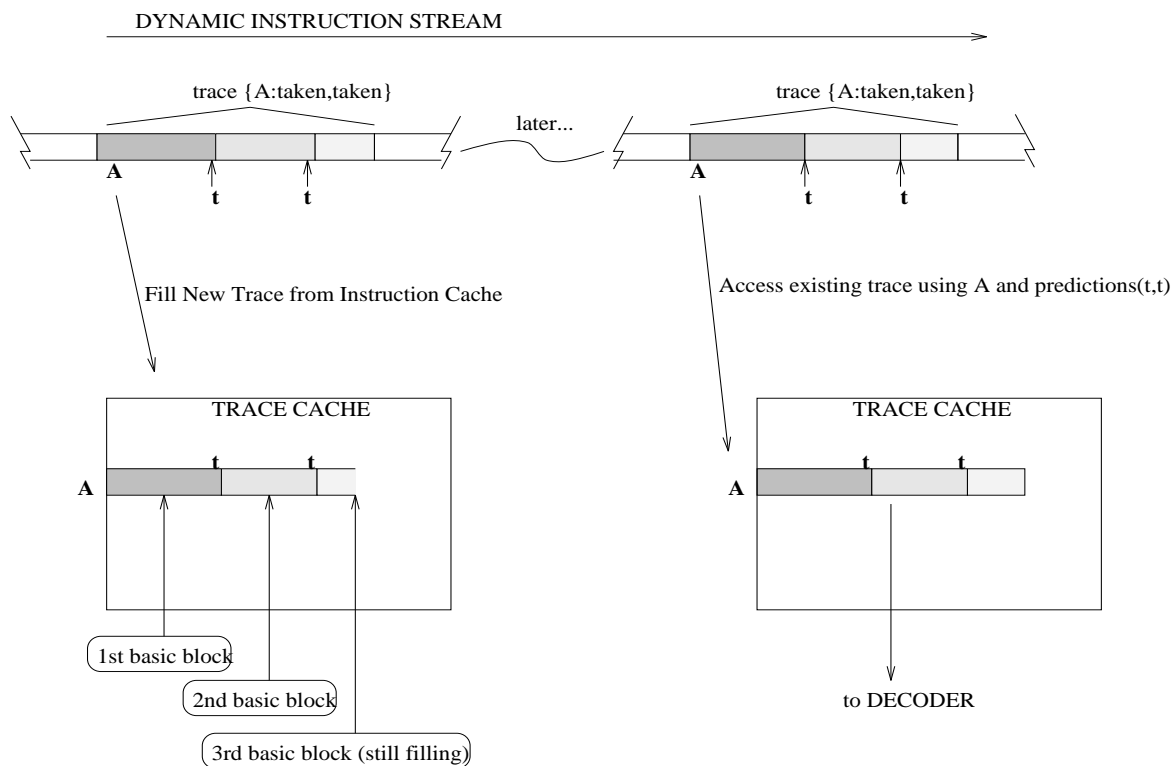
DYNAMIC INSTRUCTION STREAM

trace {A:taken,taken}

later...

trace {A:taken,taken}

A

t

t

A

t

t

Fill New Trace from Instruction Cache

Access existing trace using A and predictions(t,t)

TRACE CACHE

t

t

A

1st basic block

2nd basic block

3rd basic block (still filling)

TRACE CACHE

t

t

A

to DECODER